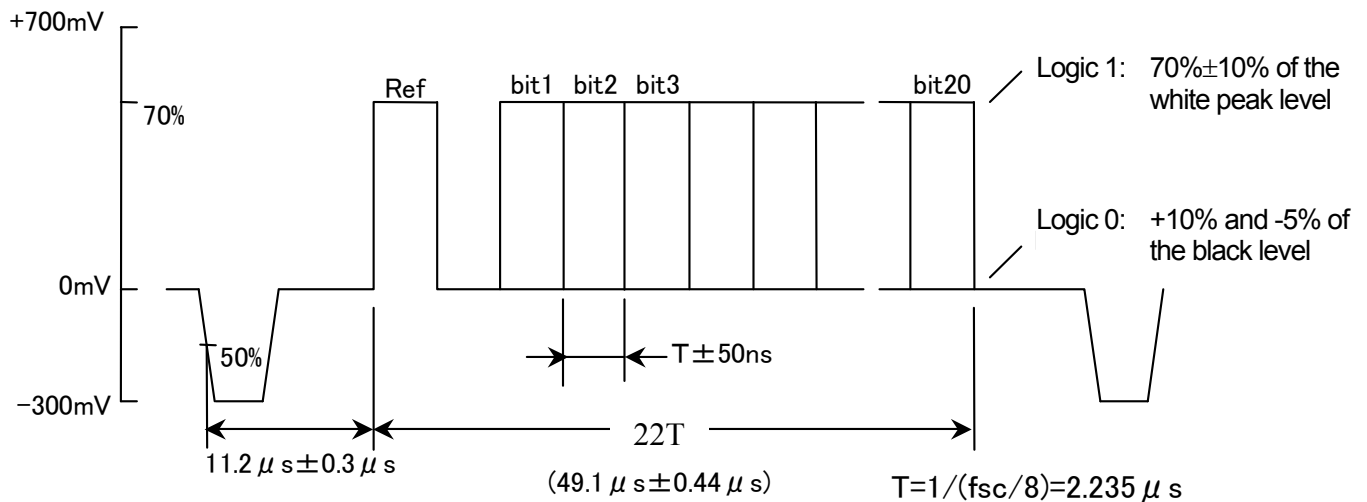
+700mV

70%

Ref

bit1 bit2 bit3

bit20

Logic 1: 70%±10% of the white peak level

Logic 0: +10% and -5% of the black level

0mV

50%

T±50ns

−300mV

22T

11.2 $\mu$ s±0.3 $\mu$ s

(49.1 $\mu$ s±0.44 $\mu$ s)

T=1/(fsc/8)=2.235 $\mu$ s